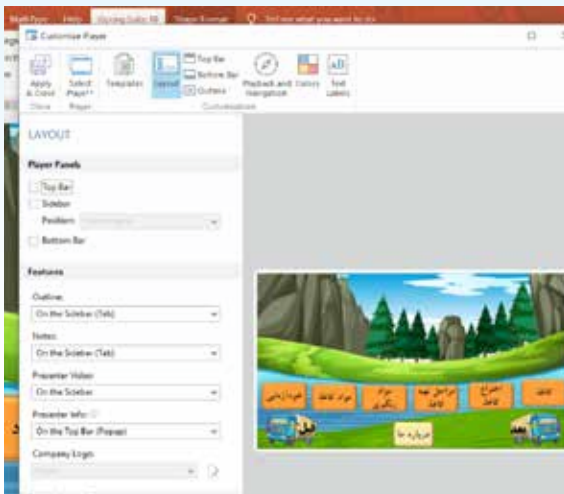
MathType Help iSpring Suite 10 Shape Format Tell me what you want to do

Customise Player

Apply & Close
Select Player
Templates
Layout
Top Bar
Bottom Bar
Outlines
Playback and Navigation
Colours
Text Labels
Close Player Customisation

LAYOUT

Player Panels

Top Bar
Sidebar
Position: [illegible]
Bottom Bar

Features

Outline:
On the Sidebar (Tab)

Notes:
On the Sidebar (Tab)

Presenter Video:
On the Sidebar

Presenter Info:
On the Top Bar (Popup)

Company Logo:
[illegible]

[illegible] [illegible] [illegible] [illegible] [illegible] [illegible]
درباره ما